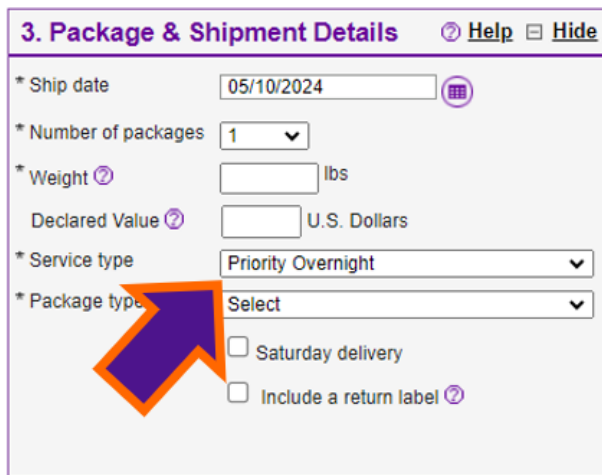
3. Package & Shipment Details

Help Hide

* Ship date 05/10/2024

* Number of packages 1

* Weight lbs

Declared Value U.S. Dollars

* Service type Priority Overnight

* Package type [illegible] Select

Saturday delivery

Include a return label